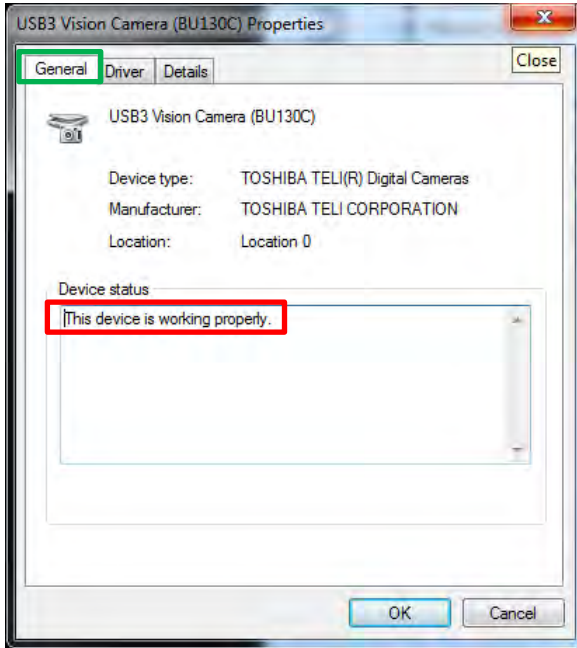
USB3 Vision Camera (BU130C) Properties

Close

General Driver Details

USB3 Vision Camera (BU130C)

| Device type: | TOSHIBA TELI(R) Digital Cameras |
|---|---|
| Manufacturer: | TOSHIBA TELI CORPORATION |
| Location: | Location 0 |

Device status

This device is working properly.

OK Cancel